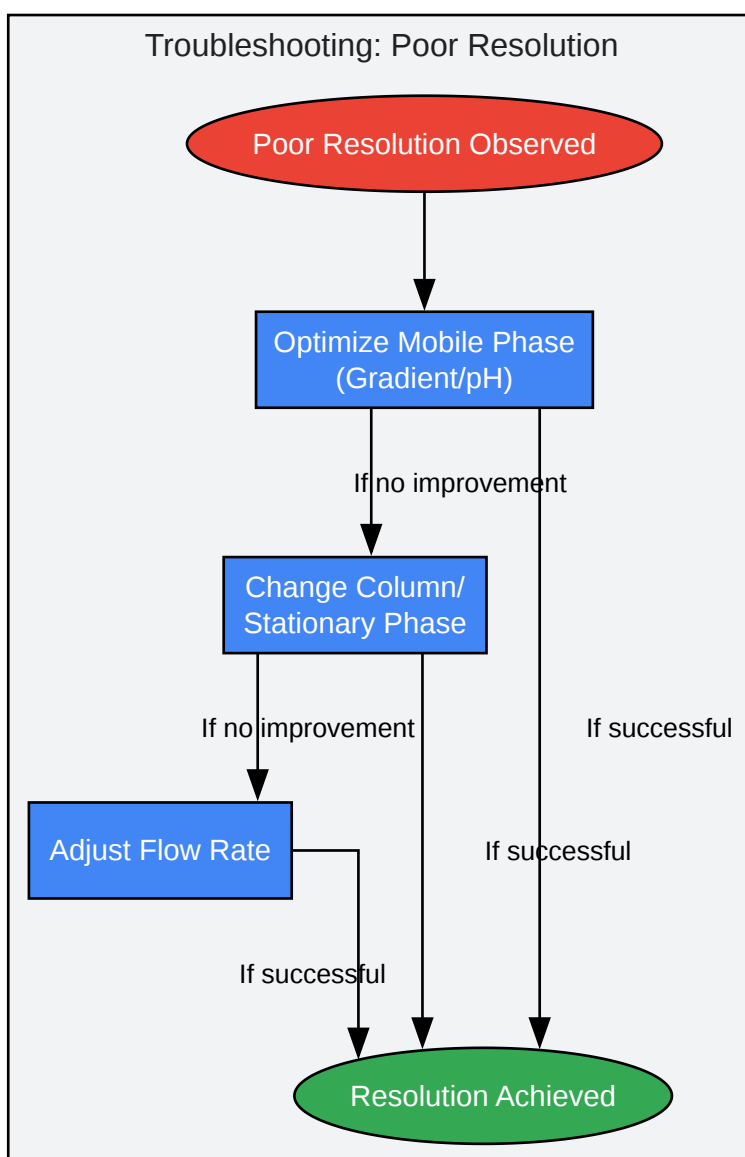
Troubleshooting: Poor Resolution

Poor Resolution Observed

Optimize Mobile Phase (Gradient/pH)

If no improvement

Change Column/ Stationary Phase

If no improvement

If successful

Adjust Flow Rate

If successful

If successful

Resolution Achieved